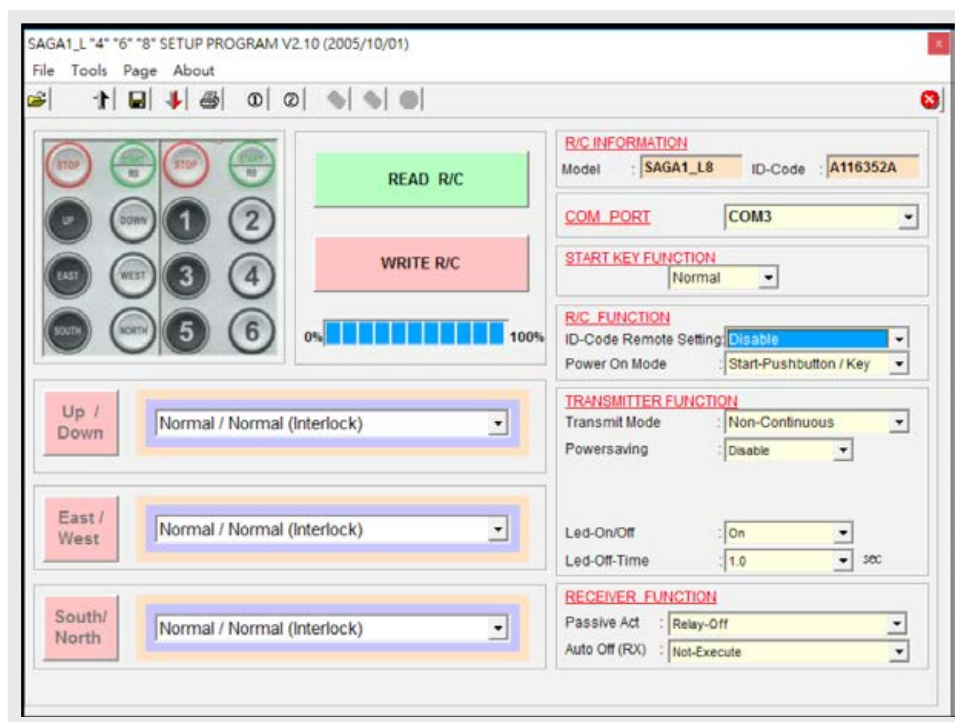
SAGA1_L "4" "6" "8" SETUP PROGRAM V2.10 (2005/10/01)

File Tools Page About

STOP
START RS
STOP
START RS
UP
DOWN
1
2
EAST
WEST
3
4
SOUTH
NORTH
5
6

READ R/C

WRITE R/C

0%
100%

R/C INFORMATION
Model : SAGA1_L8 ID-Code : A116352A

COM PORT COM3

START KEY FUNCTION
Normal

R/C FUNCTION
ID-Code Remote Setting: Disable
Power On Mode : Start-Pushbutton / Key

TRANSMITTER FUNCTION
Transmit Mode : Non-Continuous
Powersaving : Disable

Led-On/Off : On
Led-Off-Time : 1.0 sec

RECEIVER FUNCTION
Passive Act : Relay-Off
Auto Off (RX) : Not-Execute

Up / Down
Normal / Normal (Interlock)

East / West
Normal / Normal (Interlock)

South/ North
Normal / Normal (Interlock)